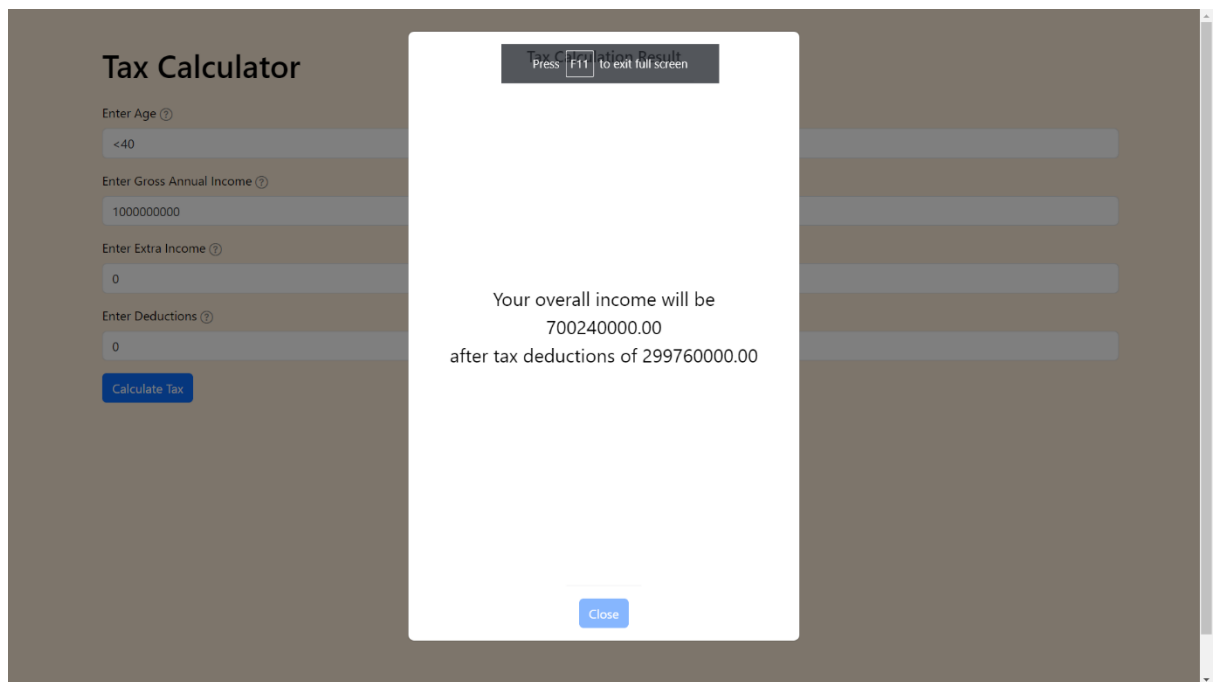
Tax Calculator

Enter Age ?

<40

Enter Gross Annual Income ?

1000000000

Enter Extra Income ?

0

Enter Deductions ?

0

Calculate Tax

Tax Calculation Result

Press F11 to exit full screen

Your overall income will be 700240000.00 after tax deductions of 299760000.00

Close